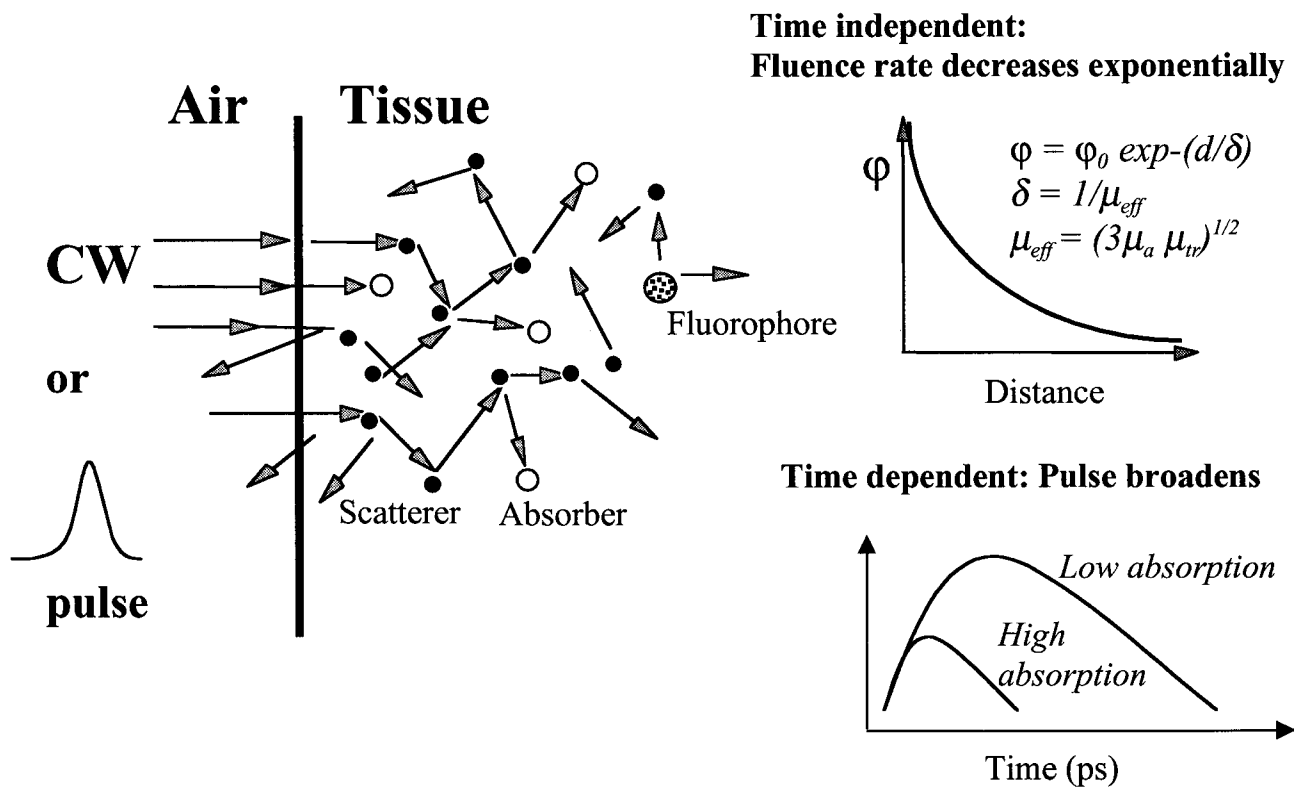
Air

Tissue

CW

or

pulse

Scatterer

Absorber

Fluorophore

Time independent:
Fluence rate decreases exponentially

$\varphi$

$\varphi = \varphi_0 \; exp\text{-}(d/\delta)$
$\delta = 1/\mu_{eff}$
$\mu_{eff} = (3\mu_a \; \mu_{tr})^{1/2}$

Distance

Time dependent: Pulse broadens

Low absorption

High absorption

Time (ps)